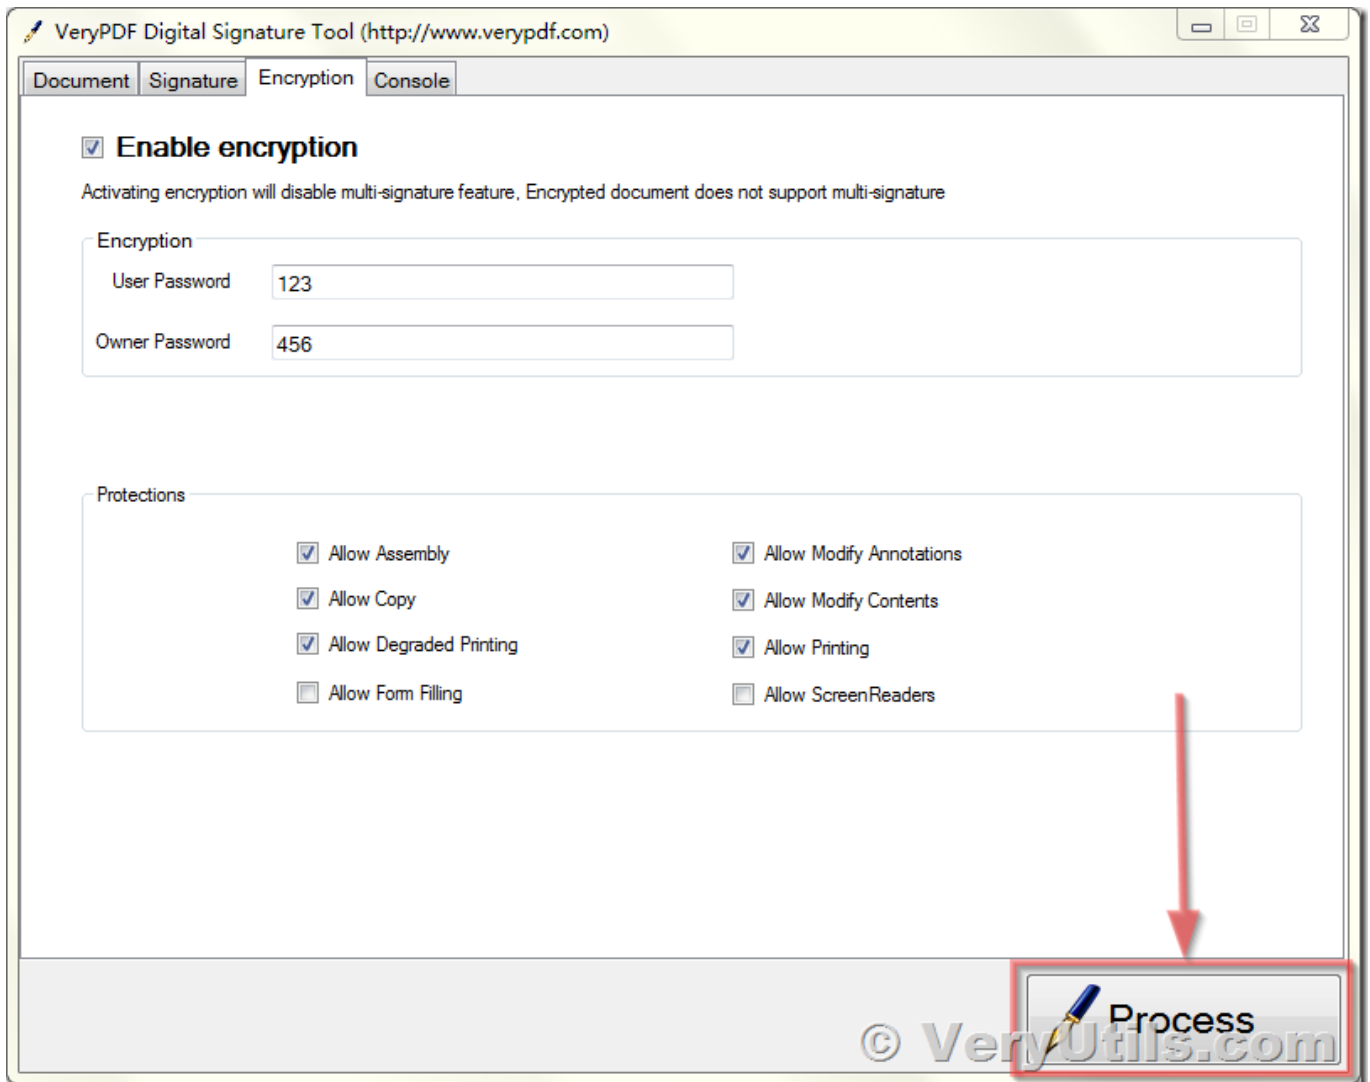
VeryPDF Digital Signature Tool (http://www.verypdf.com)

Document | Signature | Encryption | Console

Enable encryption

Activating encryption will disable multi-signature feature, Encrypted document does not support multi-signature

Encryption

User Password 123

Owner Password 456

Protections

Allow Assembly

Allow Modify Annotations

Allow Copy

Allow Modify Contents

Allow Degraded Printing

Allow Printing

Allow Form Filling

Allow ScreenReaders

Process

© VeryUtils.com